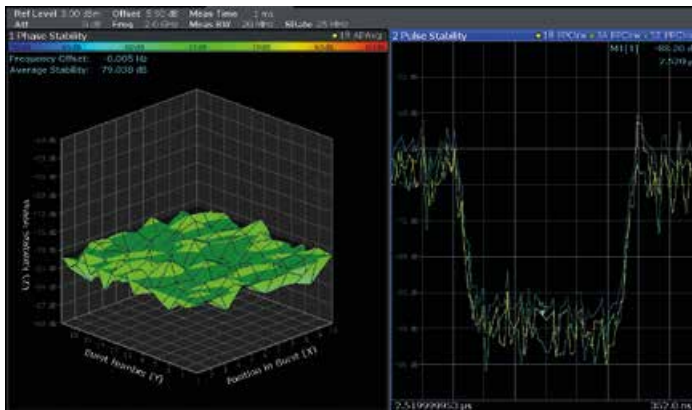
Ref Level 3.00 dBm Offset 5.50 dB Meas Time 1 ms
Att 0 dB Freq 2.0 GHz Meas BW 20 MHz SBLobe 25 MHz

1 Phase Stability
1R APAvg

Frequency Offset: 0.005 Hz
Average Stability: 79.030 dB

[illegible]

Burst Number (Y)
Position in Burst (X)

2 Pulse Stability
1R PPCIrw 1R PPCIrw 1R PPCIrw

M1[1] -88.20 d
2.529 μ

2.519999953 μs
357.0 ns